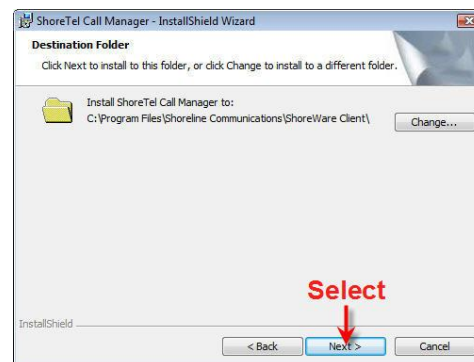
ShoreTel Call Manager - InstallShield Wizard

Destination Folder

Click Next to install to this folder, or click Change to install to a different folder.

Install ShoreTel Call Manager to:
C:\Program Files\Shoreline Communications\ShoreWare Client\

Change...

Select

InstallShield

< Back

Next >

Cancel